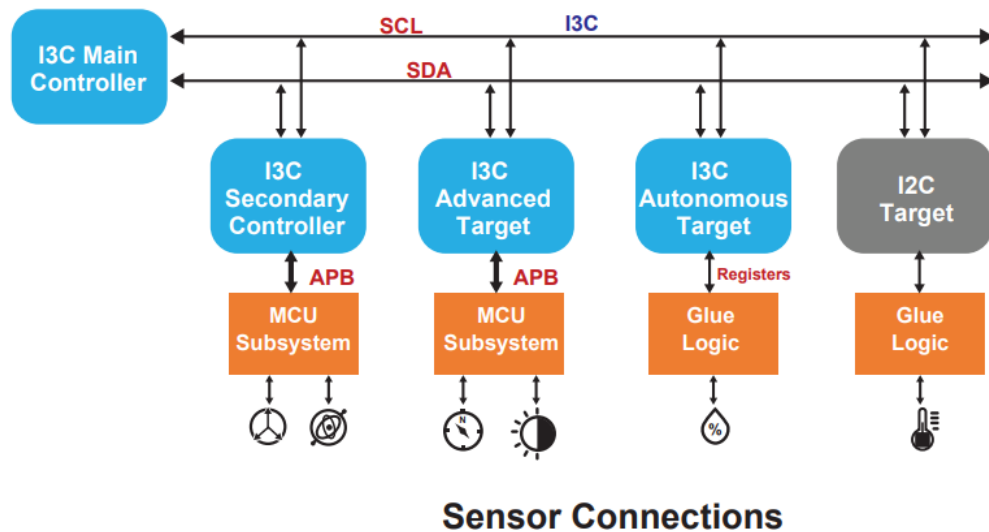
I3C Main Controller

SCL

I3C

SDA

I3C Secondary Controller

APB

MCU Subsystem

I3C Advanced Target

APB

MCU Subsystem

I3C Autonomous Target

Registers

Glue Logic

%

I2C Target

Glue Logic

Sensor Connections